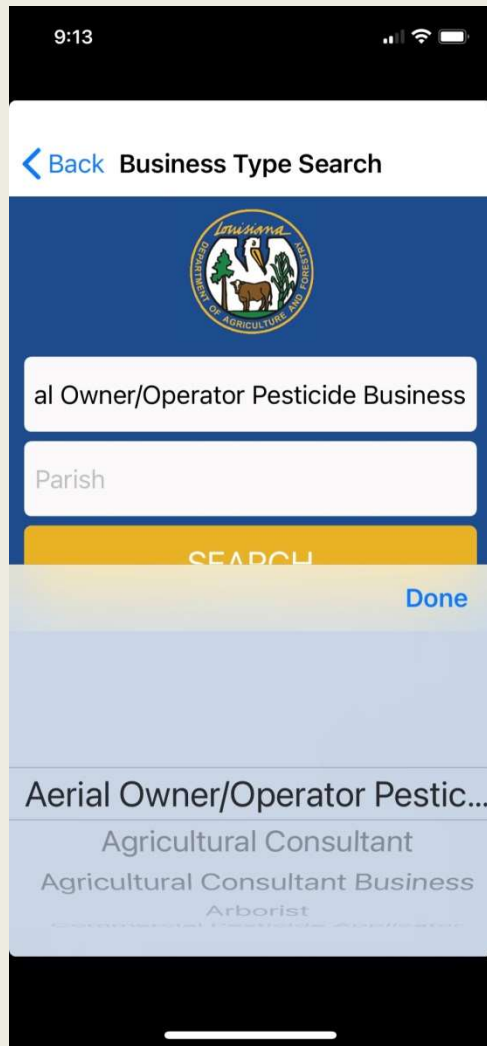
9:13

Back Business Type Search

Louisiana
DEPARTMENT OF AGRICULTURE AND FORESTRY

al Owner/Operator Pesticide Business

Parish

SEARCH

Done

Aerial Owner/Operator Pestic...
Agricultural Consultant
Agricultural Consultant Business
Arborist
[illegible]